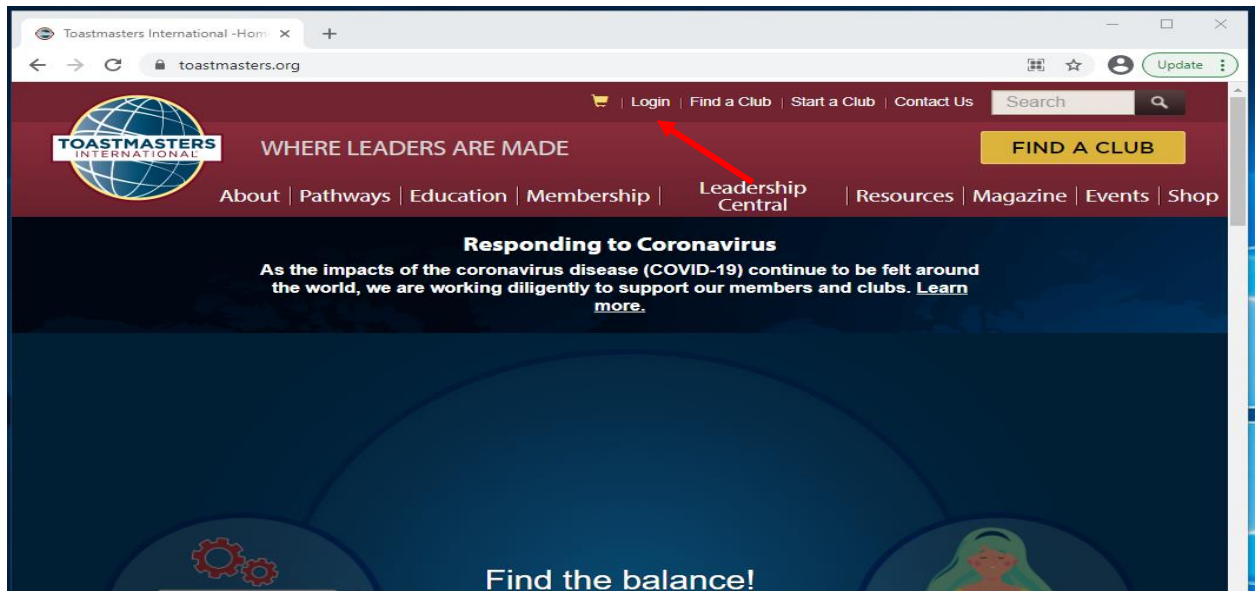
Toastmasters International -Hom ×
+
toastmasters.org
Update

| Login | Find a Club | Start a Club | Contact Us
Search

TOASTMASTERS INTERNATIONAL
WHERE LEADERS ARE MADE
FIND A CLUB

About | Pathways | Education | Membership | Leadership Central | Resources | Magazine | Events | Shop

Responding to Coronavirus
As the impacts of the coronavirus disease (COVID-19) continue to be felt around the world, we are working diligently to support our members and clubs. Learn more.

Find the balance!